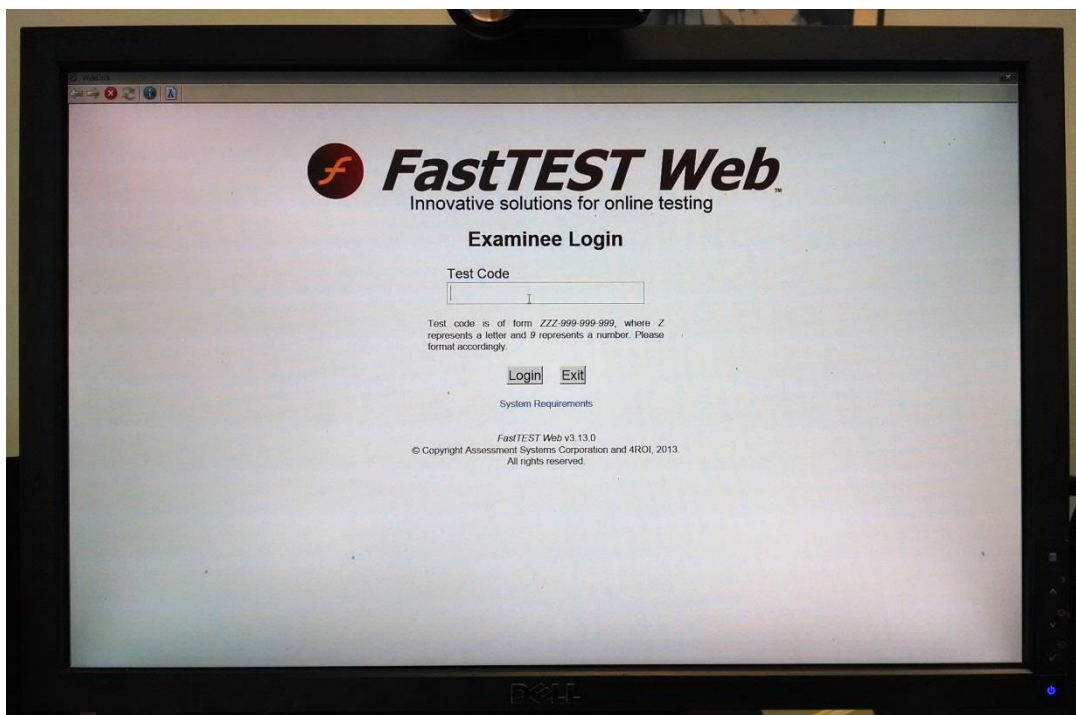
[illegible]

A

FastTEST Web™
Innovative solutions for online testing

Examinee Login

Test Code

Test code is of form ZZZ-999-999-999, where Z represents a letter and 9 represents a number. Please format accordingly.

Login Exit

System Requirements

FastTEST Web v3.13.0
© Copyright Assessment Systems Corporation and 4ROI, 2013.
All rights reserved.

DELL